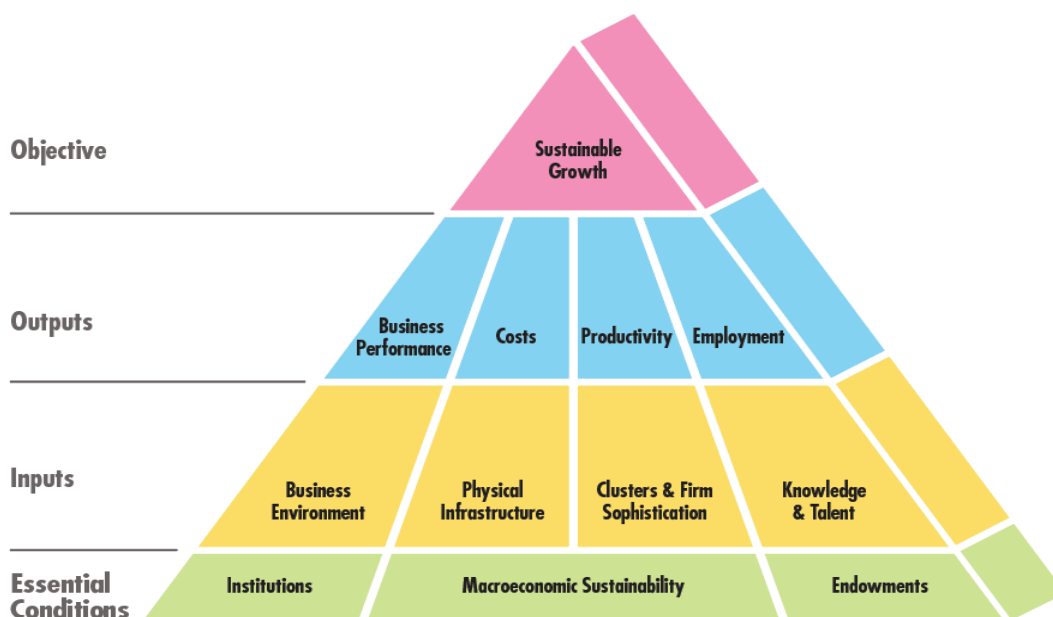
Objective

Sustainable Growth

Outputs

Business Performance

Costs

Productivity

Employment

Inputs

Business Environment

Physical Infrastructure

Clusters & Firm Sophistication

Knowledge & Talent

Essential Conditions

Institutions

Macroeconomic Sustainability

Endowments